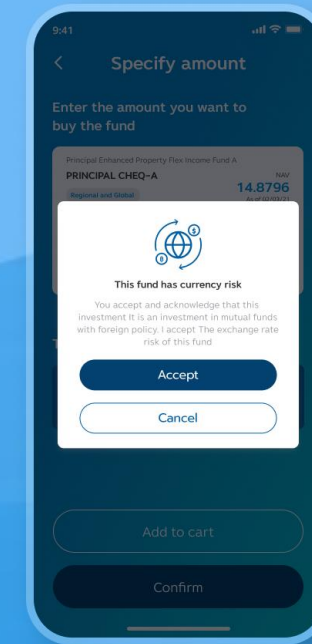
9:41

Specify amount

Enter the amount you want to buy the fund

Principal Enhanced Property Flex Income Fund A
PRINCIPAL CHEQ-A
NAV
14.8796
As of 02/03/21
Regional and Global

This fund has currency risk

You accept and acknowledge that this investment It is an investment in mutual funds with foreign policy. I accept The exchange rate risk of this fund

Accept

Cancel

Add to cart

Confirm